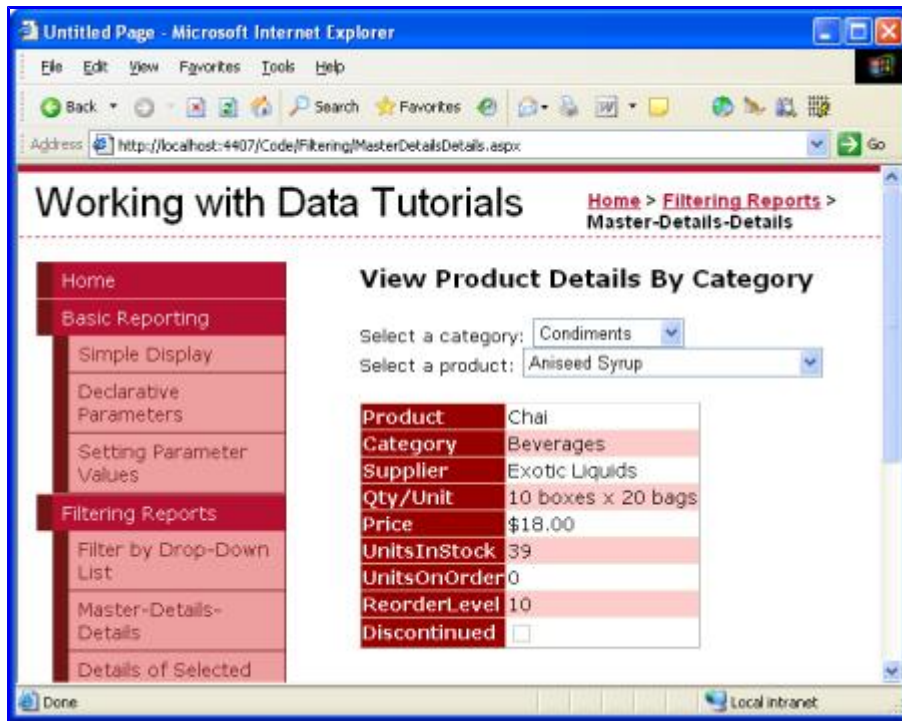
Untitled Page - Microsoft Internet Explorer

File Edit View Favorites Tools Help

Back Search Favorites

Address http://localhost:4407/Code/Filtering/MasterDetailsDetails.aspx Go

Working with Data Tutorials

Home > Filtering Reports > Master-Details-Details

Home

Basic Reporting

Simple Display

Declarative Parameters

Setting Parameter Values

Filtering Reports

Filter by Drop-Down List

Master-Details-Details

Details of Selected

View Product Details By Category

Select a category: Condiments

Select a product: Aniseed Syrup

| Product | Chai |
|---|---|
| Category | Beverages |
| Supplier | Exotic Liquids |
| Qty/Unit | 10 boxes x 20 bags |
| Price | \$18.00 |
| UnitsInStock | 39 |
| UnitsOnOrder | 0 |
| ReorderLevel | 10 |
| Discontinued | |

Done

Local intranet